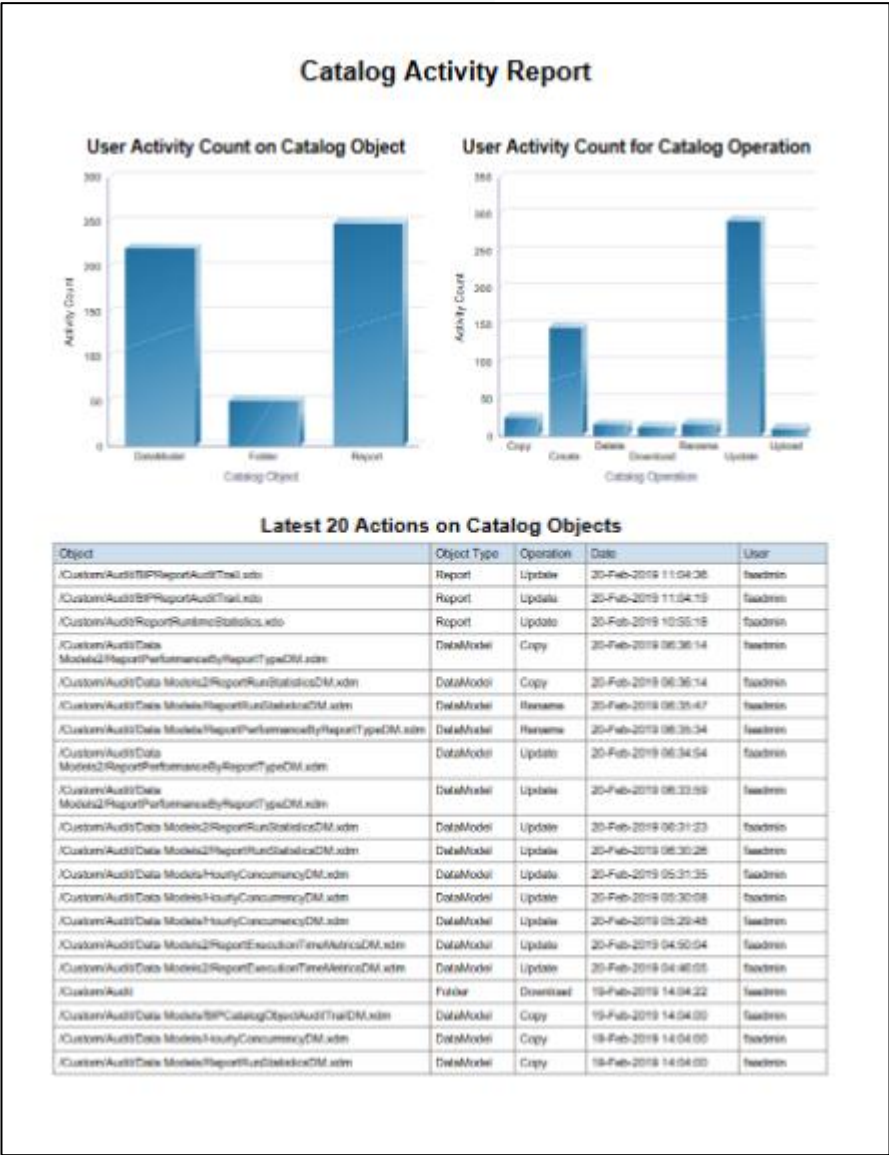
Catalog Activity Report

User Activity Count on Catalog Object

300
250
200
150
100
50
0

Activity Count

DataModel
Folder
Report

Catalog Object

User Activity Count for Catalog Operation

350
300
250
200
150
100
50
0

Activity Count

Copy
Create
Delete
Download
Rename
Update
Upload

Catalog Operation

Latest 20 Actions on Catalog Objects

| Object | Object Type | Operation | Date | User |
|---|---|---|---|---|
| /Custom/Audit/BIPReportAuditTrail.xdo | Report | Update | 20-Feb-2019 11:04:36 | faadmin |
| /Custom/Audit/BIPReportAuditTrail.xdo | Report | Update | 20-Feb-2019 11:04:19 | faadmin |
| /Custom/Audit/ReportRuntimeStatistics.xdo | Report | Update | 20-Feb-2019 10:55:16 | faadmin |
| /Custom/Audit/Data Models2/ReportPerformanceByReportTypeDM.xdm | DataModel | Copy | 20-Feb-2019 06:36:14 | faadmin |
| /Custom/Audit/Data Models2/ReportRunStatisticsDM.xdm | DataModel | Copy | 20-Feb-2019 06:36:14 | faadmin |
| /Custom/Audit/Data Models/ReportRunStatisticsDM.xdm | DataModel | Rename | 20-Feb-2019 06:35:47 | faadmin |
| /Custom/Audit/Data Models/ReportPerformanceByReportTypeDM.xdm | DataModel | Rename | 20-Feb-2019 06:35:34 | faadmin |
| /Custom/Audit/Data Models2/ReportPerformanceByReportTypeDM.xdm | DataModel | Update | 20-Feb-2019 06:34:54 | faadmin |
| /Custom/Audit/Data Models2/ReportPerformanceByReportTypeDM.xdm | DataModel | Update | 20-Feb-2019 06:33:59 | faadmin |
| /Custom/Audit/Data Models2/ReportRunStatisticsDM.xdm | DataModel | Update | 20-Feb-2019 06:31:23 | faadmin |
| /Custom/Audit/Data Models2/ReportRunStatisticsDM.xdm | DataModel | Update | 20-Feb-2019 06:30:26 | faadmin |
| /Custom/Audit/Data Models/HourlyConcurrencyDM.xdm | DataModel | Update | 20-Feb-2019 05:31:35 | faadmin |
| /Custom/Audit/Data Models/HourlyConcurrencyDM.xdm | DataModel | Update | 20-Feb-2019 05:30:08 | faadmin |
| /Custom/Audit/Data Models/HourlyConcurrencyDM.xdm | DataModel | Update | 20-Feb-2019 05:29:48 | faadmin |
| /Custom/Audit/Data Models2/ReportExecutionTimeMetricsDM.xdm | DataModel | Update | 20-Feb-2019 04:50:04 | faadmin |
| /Custom/Audit/Data Models2/ReportExecutionTimeMetricsDM.xdm | DataModel | Update | 20-Feb-2019 04:46:05 | faadmin |
| /Custom/Audit | Folder | Download | 19-Feb-2019 14:04:22 | faadmin |
| /Custom/Audit/Data Models/BIPCatalogObjectAuditTrailDM.xdm | DataModel | Copy | 19-Feb-2019 14:04:00 | faadmin |
| /Custom/Audit/Data Models/HourlyConcurrencyDM.xdm | DataModel | Copy | 19-Feb-2019 14:04:00 | faadmin |
| /Custom/Audit/Data Models/ReportRunStatisticsDM.xdm | DataModel | Copy | 19-Feb-2019 14:04:00 | faadmin |